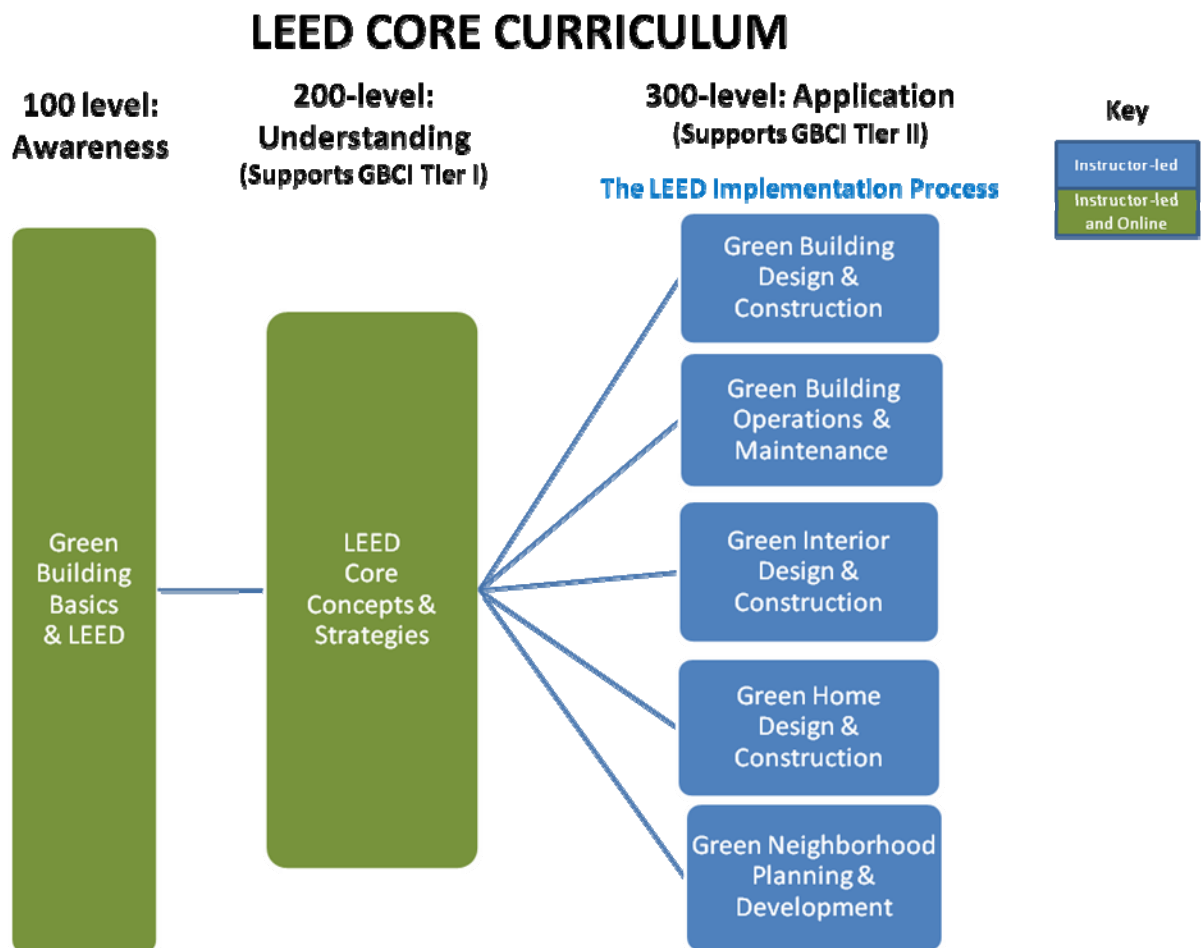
LEED CORE CURRICULUM

100 level: Awareness

200-level: Understanding
(Supports GBCI Tier I)

300-level: Application
(Supports GBCI Tier II)

Key
Instructor-led
Instructor-led and Online

The LEED Implementation Process

Green Building Basics & LEED

LEED Core Concepts & Strategies

Green Building Design & Construction

Green Building Operations & Maintenance

Green Interior Design & Construction

Green Home Design & Construction

Green Neighborhood Planning & Development